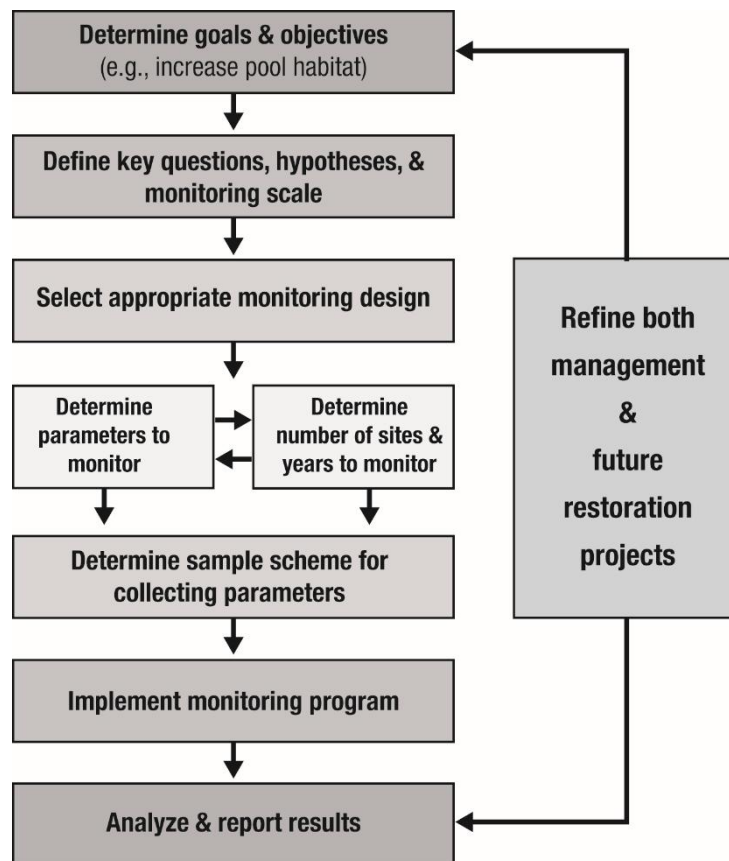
Determine goals & objectives
(e.g., increase pool habitat)

Define key questions, hypotheses, & monitoring scale

Select appropriate monitoring design

Determine parameters to monitor

Determine number of sites & years to monitor

Determine sample scheme for collecting parameters

Implement monitoring program

Analyze & report results

Refine both management & future restoration projects